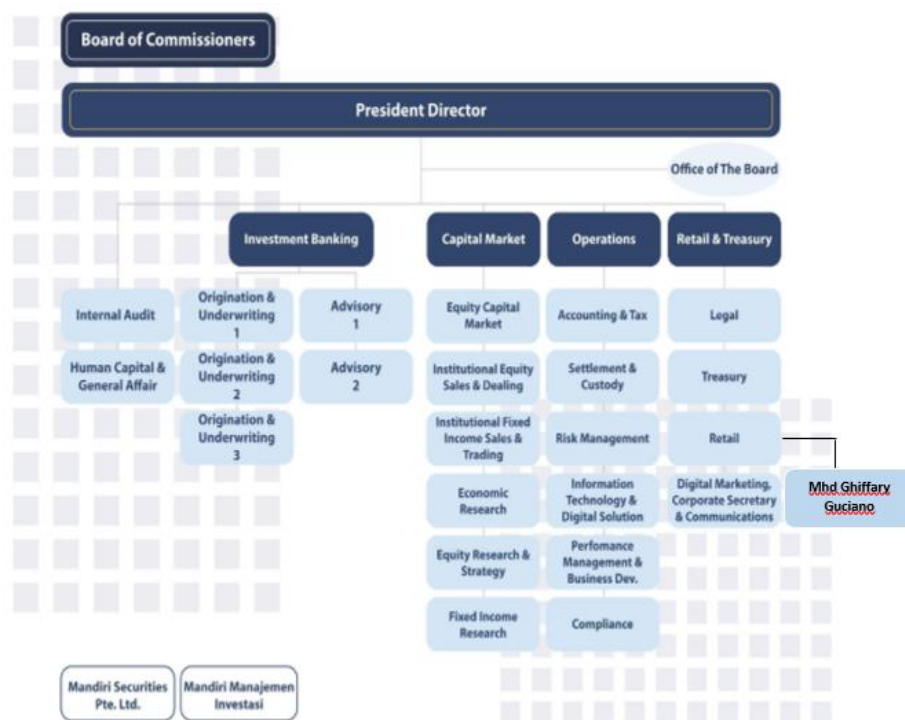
Board of Commissioners

President Director

Office of The Board

Investment Banking

Capital Market

Operations

Retail & Treasury

Internal Audit

Human Capital & General Affair

Origination & Underwriting 1

Origination & Underwriting 2

Origination & Underwriting 3

Advisory 1

Advisory 2

Equity Capital Market

Institutional Equity Sales & Dealing

Institutional Fixed Income Sales & Trading

Economic Research

Equity Research & Strategy

Fixed Income Research

Accounting & Tax

Settlement & Custody

Risk Management

Information Technology & Digital Solution

Perfomance Management & Business Dev.

Compliance

Legal

Treasury

Retail

Digital Marketing, Corporate Secretary & Communications

Mhd Ghiffary Guciano

Mandiri Securities Pte. Ltd.

Mandiri Manajemen Investasi